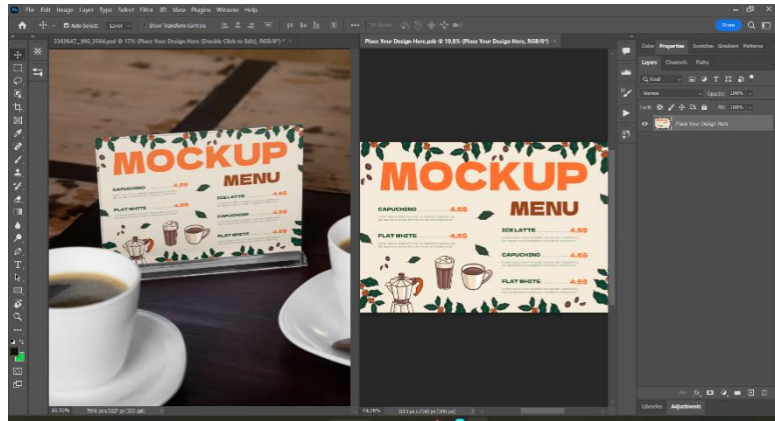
File Edit Image Layer Type Select Filter 3D View Plugins Window Help

Auto-Select: Layer Show Transform Controls

Share

5369647_M0_3064.psd @ 17% (Place Your Design Here (Double Click to Edit), RGB/8*) ×

Place Your Design Here.psb @ 19,6% (Place Your Design Here, RGB/8*) ×

MOCKUP
MENU
CAPUCHINO 4.5$
ICE LATTE 4.5$
FLAT WHITE 4.5$
CAPUCHINO 4.5$
FLAT WHITE 4.5$

MOCKUP
MENU
CAPUCHINO 4.5$
ICE LATTE 4.5$
FLAT WHITE 4.5$
CAPUCHINO 4.5$
FLAT WHITE 4.5$

Color Properties Swatches Gradient Patterns
Layers Channels Paths
Kind
Normal Opacity: 100%
Lock: Fill: 100%
Place Your Design Here

Libraries Adjustments

16,67%
19,6%